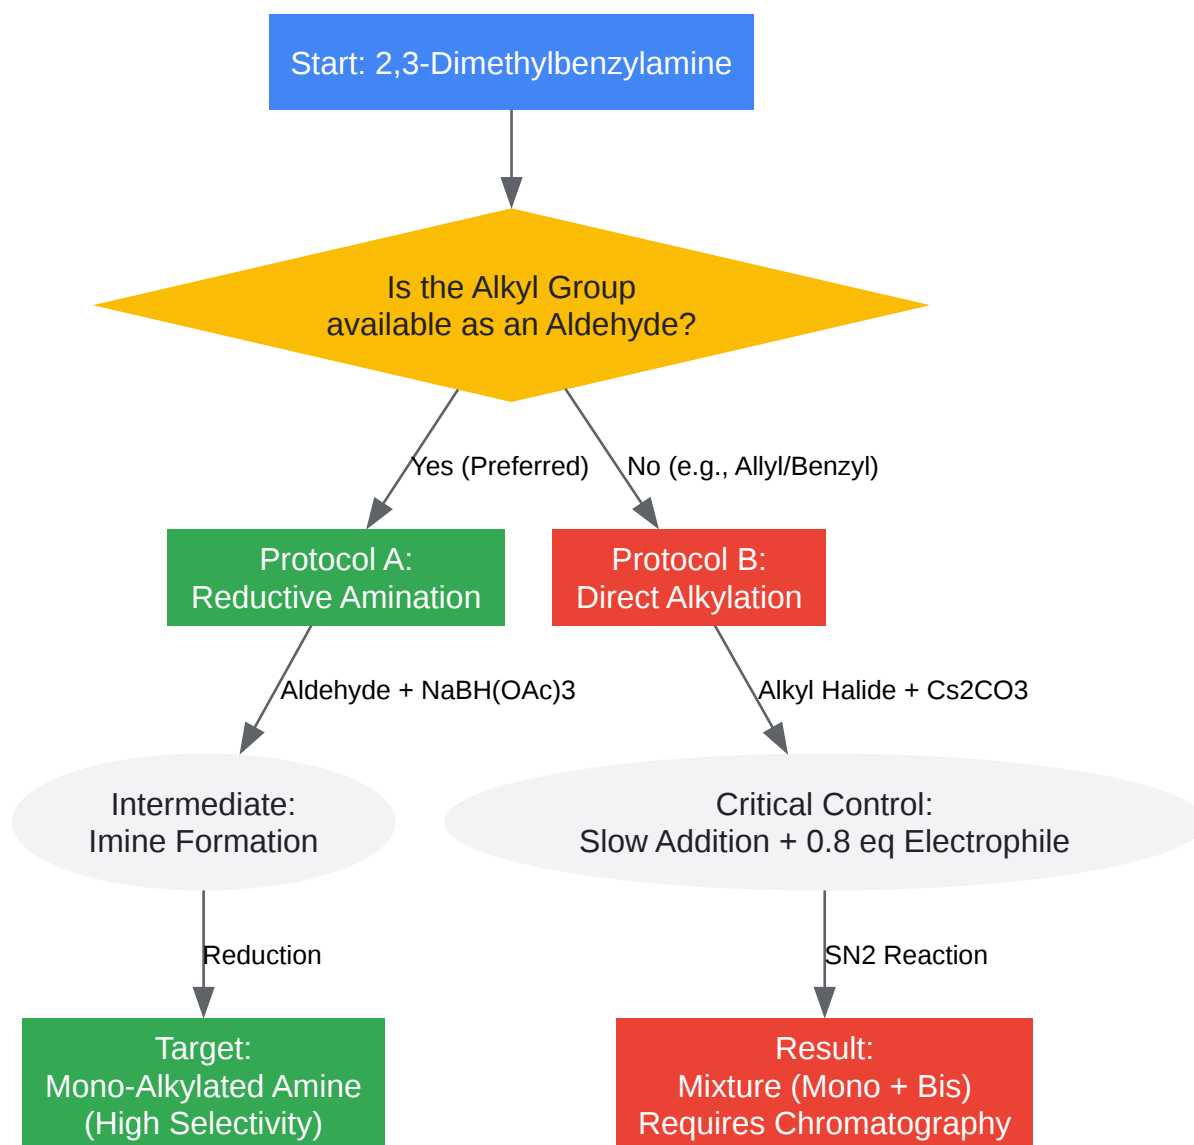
Start: 2,3-Dimethylbenzylamine

Is the Alkyl Group available as an Aldehyde?

Yes (Preferred)

No (e.g., Allyl/Benzyl)

Protocol A: Reductive Amination

Protocol B: Direct Alkylation

Aldehyde + NaBH(OAc)3

Alkyl Halide + Cs2CO3

Intermediate: Imine Formation

Critical Control: Slow Addition + 0.8 eq Electrophile

Reduction

SN2 Reaction

Target: Mono-Alkylated Amine (High Selectivity)

Result: Mixture (Mono + Bis) Requires Chromatography